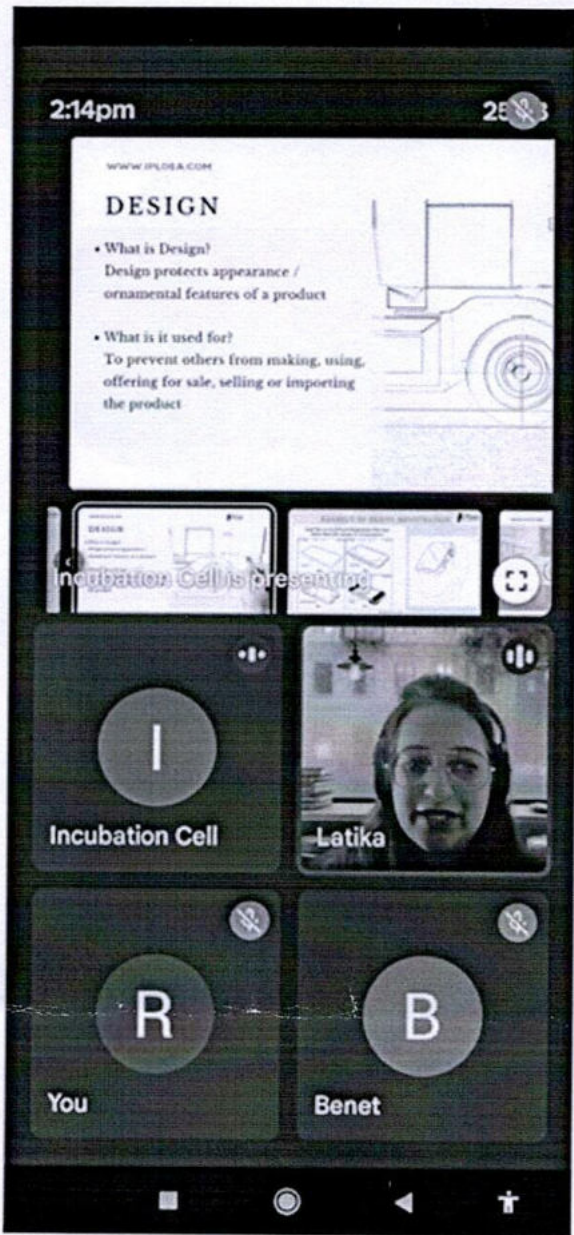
2:14pm

25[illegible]

WWW.IPLOEA.COM

DESIGN

• What is Design?
Design protects appearance / ornamental features of a product

• What is it used for?
To prevent others from making, using, offering for sale, selling or importing the product

Incubation Cell is presenting

I

Incubation Cell

Latika

R

You

B

Benet